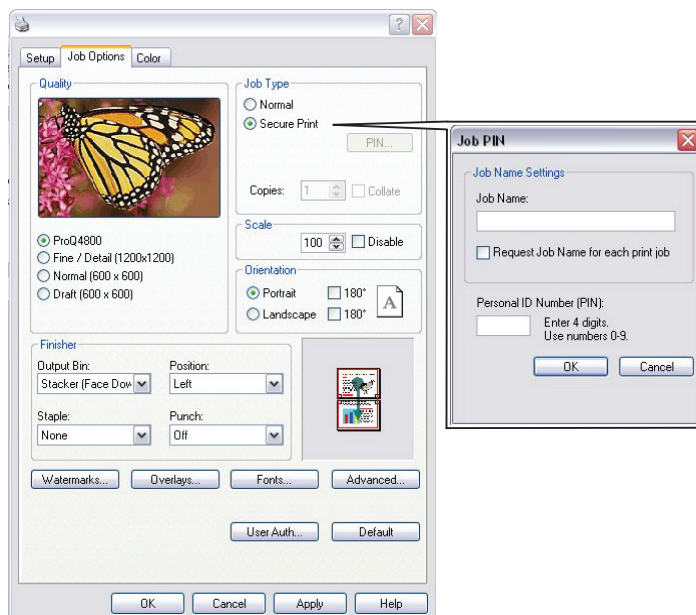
?

Setup | Job Options | Color

Quality

ProQ4800
Fine / Detail (1200x1200)
Normal (600 x 600)
Draft (600 x 600)

Job Type
Normal
Secure Print
PIN...

Copies: 1 Collate

Scale
100 Disable

Orientation
Portrait 180°
Landscape 180°
A

Finisher
Output Bin:
Stacker (Face Dow
Position:
Left
Staple:
None
Punch:
Off

Watermarks... Overlays... Fonts... Advanced...

User Auth... Default

OK Cancel Apply Help

Job PIN

Job Name Settings
Job Name:

Request Job Name for each print job

Personal ID Number (PIN):
Enter 4 digits.
Use numbers 0-9.

OK Cancel